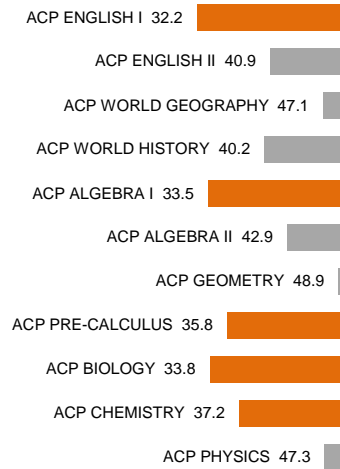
ACP ENGLISH I 32.2
ACP ENGLISH II 40.9
ACP WORLD GEOGRAPHY 47.1
ACP WORLD HISTORY 40.2
ACP ALGEBRA I 33.5
ACP ALGEBRA II 42.9
ACP GEOMETRY 48.9
ACP PRE-CALCULUS 35.8
ACP BIOLOGY 33.8
ACP CHEMISTRY 37.2
ACP PHYSICS 47.3